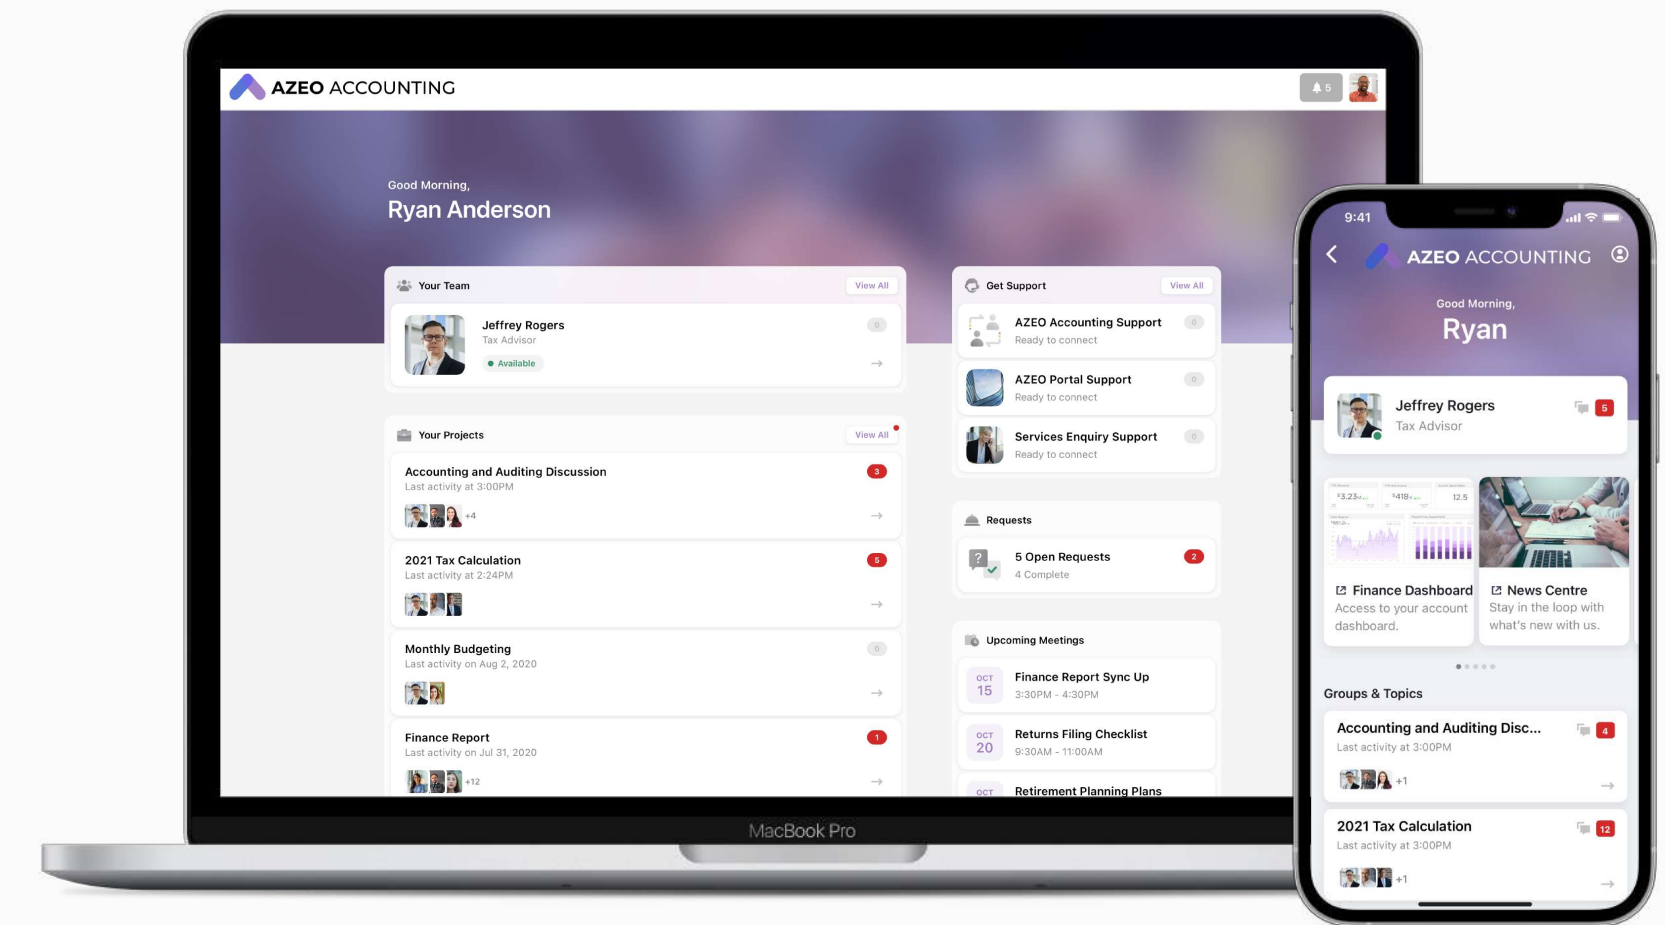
AZEO ACCOUNTING

5

Good Morning,
Ryan Anderson

Your Team
View All

Jeffrey Rogers
Tax Advisor
0
Available

Your Projects
View All

Accounting and Auditing Discussion
Last activity at 3:00PM
3
+4

2021 Tax Calculation
Last activity at 2:24PM
5

Monthly Budgeting
Last activity on Aug 2, 2020
0

Finance Report
Last activity on Jul 31, 2020
1
+12

Get Support
View All

AZEO Accounting Support
Ready to connect
0

AZEO Portal Support
Ready to connect
0

Services Enquiry Support
Ready to connect
0

Requests

5 Open Requests
4 Complete
2

Upcoming Meetings

OCT 15
Finance Report Sync Up
3:30PM - 4:30PM

OCT 20
Returns Filing Checklist
9:30AM - 11:00AM

OCT
Retirement Planning Plans

MacBook Pro

9:41

AZEO ACCOUNTING

Good Morning,
Ryan

Jeffrey Rogers
Tax Advisor
5

Finance Dashboard
Access to your account dashboard.

News Centre
Stay in the loop with what's new with us.

Groups & Topics

Accounting and Auditing Disc...
Last activity at 3:00PM
4
+1

2021 Tax Calculation
Last activity at 3:00PM
12
+1